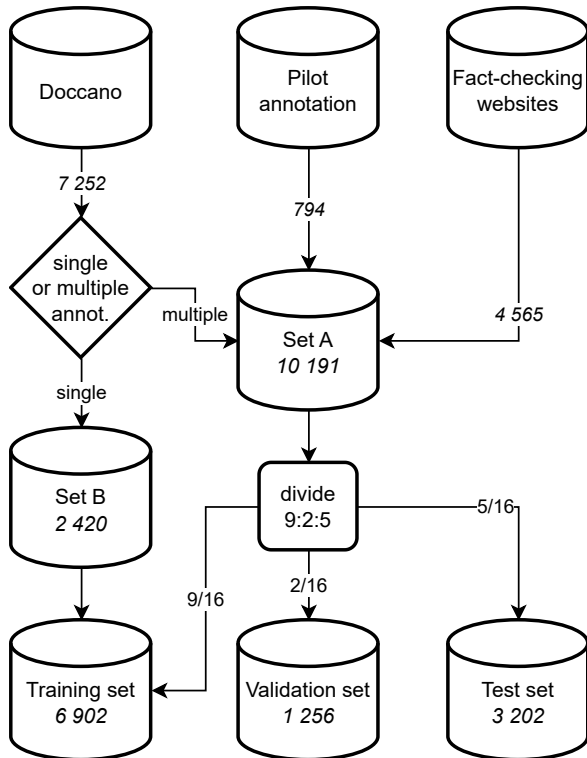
Doccano

Pilot annotation

Fact-checking websites

7 252

794

single or multiple annot.

multiple

Set A
10 191

4 565

single

Set B
2 420

divide
9:2:5

5/16

9/16

2/16

Training set
6 902

Validation set
1 256

Test set
3 202